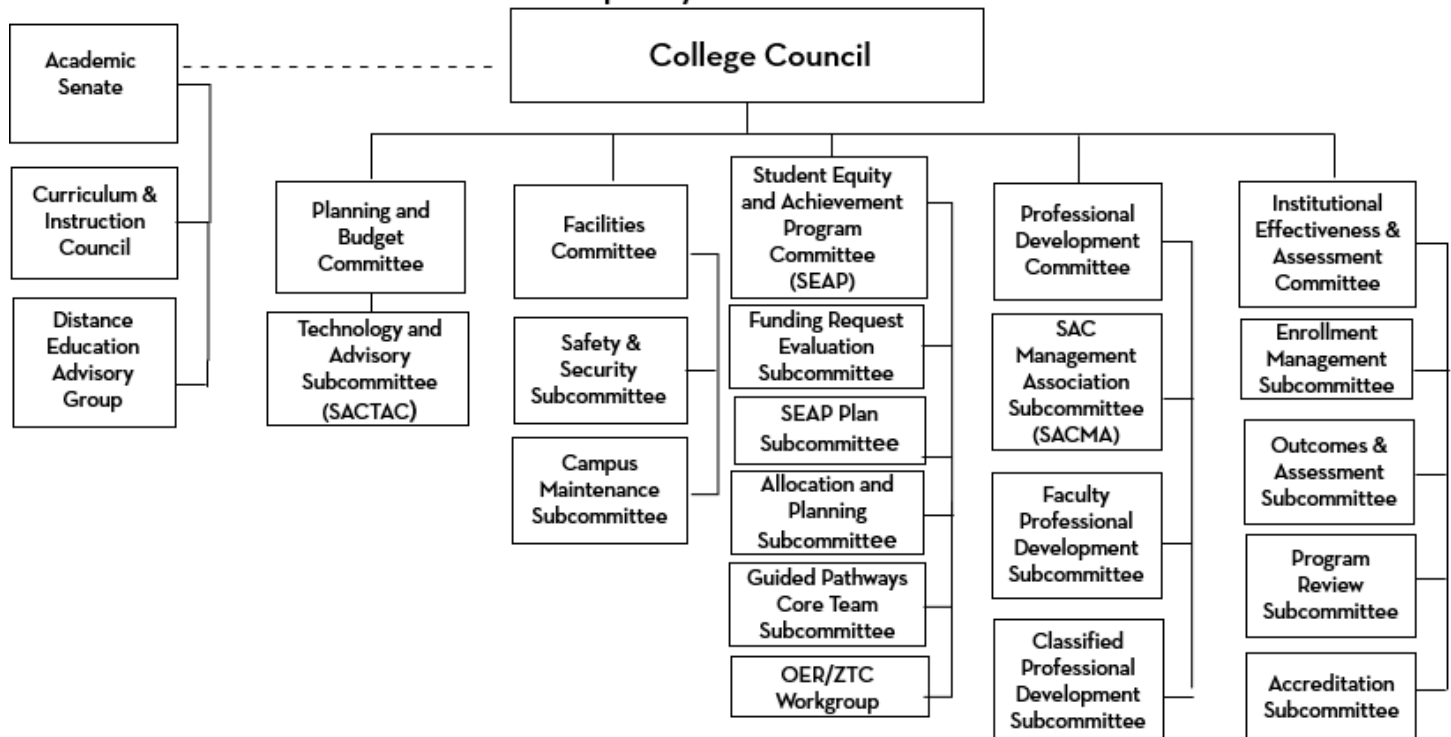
Academic Senate

Curriculum & Instruction Council

Distance Education Advisory Group

College Council

Planning and Budget Committee

Technology and Advisory Subcommittee (SACTAC)

Facilities Committee

Safety & Security Subcommittee

Campus Maintenance Subcommittee

Student Equity and Achievement Program Committee (SEAP)

Funding Request Evaluation Subcommittee

SEAP Plan Subcommittee

Allocation and Planning Subcommittee

Guided Pathways Core Team Subcommittee

OER/ZTC Workgroup

Professional Development Committee

SAC Management Association Subcommittee (SACMA)

Faculty Professional Development Subcommittee

Classified Professional Development Subcommittee

Institutional Effectiveness & Assessment Committee

Enrollment Management Subcommittee

Outcomes & Assessment Subcommittee

Program Review Subcommittee

Accreditation Subcommittee